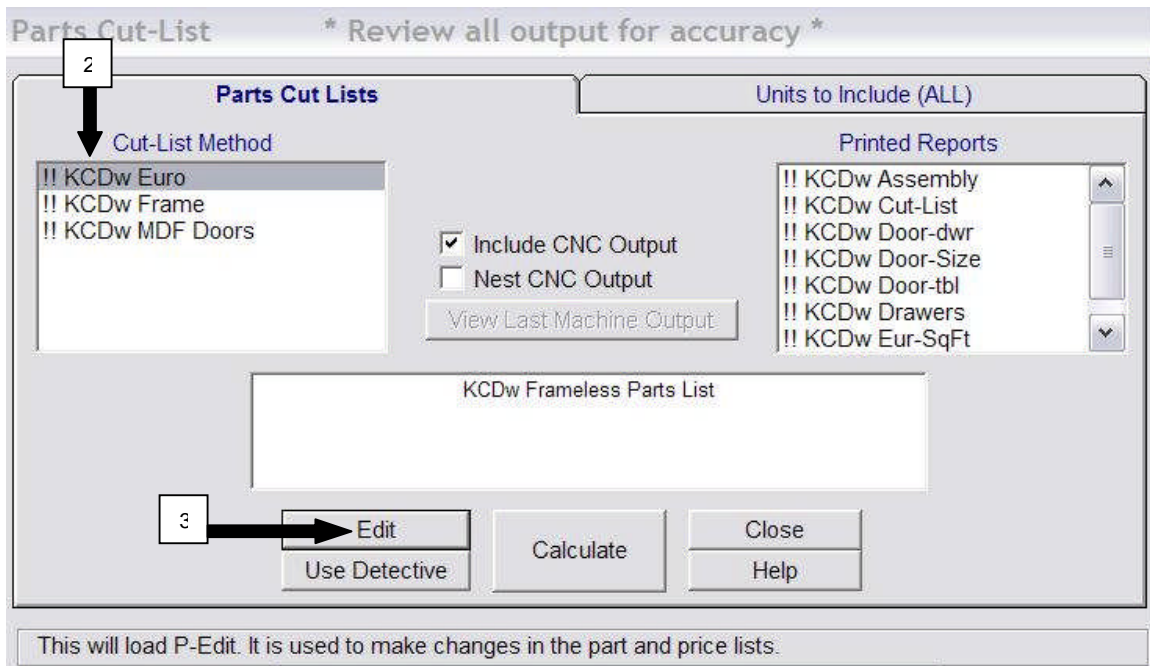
Parts Cut-List * Review all output for accuracy *

2

Parts Cut Lists

Units to Include (ALL)

Cut-List Method

!! KCDw Euro
!! KCDw Frame
!! KCDw MDF Doors

Include CNC Output

Nest CNC Output

View Last Machine Output

Printed Reports

!! KCDw Assembly
!! KCDw Cut-List
!! KCDw Door-dwr
!! KCDw Door-Size
!! KCDw Door-tbl
!! KCDw Drawers
!! KCDw Eur-SqFt

KCDw Frameless Parts List

3

Edit

Use Detective

Calculate

Close

Help

This will load P-Edit. It is used to make changes in the part and price lists.